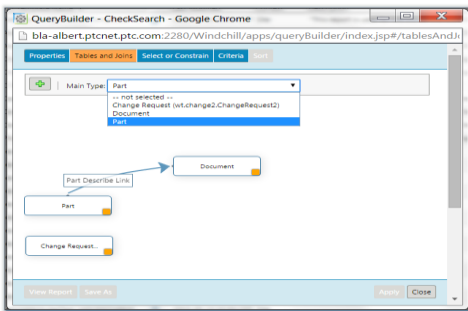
QueryBuilder - CheckSearch - Google Chrome

bla-albert.ptcnet.ptc.com:2280/Windchill/apps/queryBuilder/index.jsp#/tablesAndJ

Properties | Tables and Joins | Select or Constrain | Criteria | Sort

Main Type: Part

-- not selected --
Change Request (wt.change2.ChangeRequest2)
Document
Part

Document

Part Describe Link

Part

Change Request...

View Report | Save As

Apply | Close